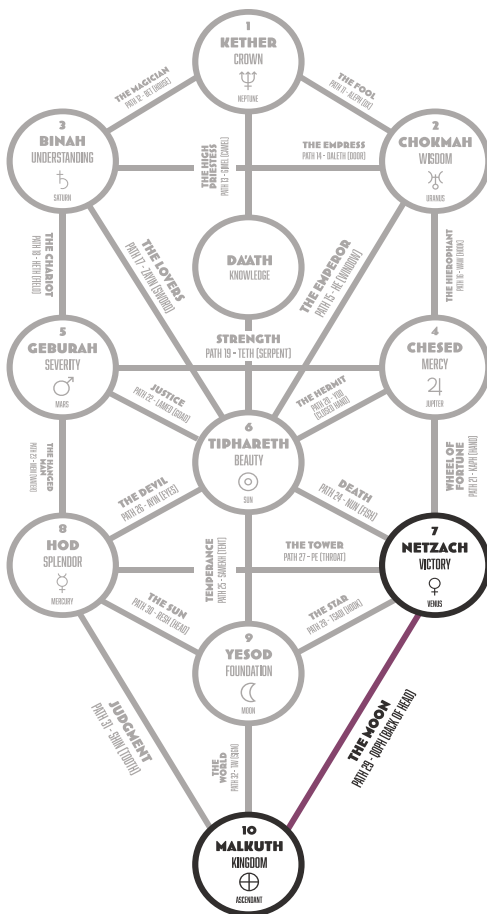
1
KETHER
CROWN
♆
NEPTUNE

THE MAGICIAN
PATH 12 - BET (HOUSE)

THE FOOL
PATH 11 - ALEPH (OX)

3
BINAH
UNDERSTANDING
♄
SATURN

THE HIGH PRIESTESS
PATH 13 - GIMEL (CAMEL)

THE EMPRESS
PATH 14 - DALETH (DOOR)

2
CHOKMAH
WISDOM
♅
URANUS

THE CHARIOT
PATH 18 - HETH (FIELD)

THE LOVERS
PATH 17 - ZAYIN (SWORD)

DA'ATH
KNOWLEDGE

THE EMPEROR
PATH 15 - HE (WINDOW)

THE HIEROPHANT
PATH 16 - VAV (NAIL)

STRENGTH
PATH 19 - TETH (SERPENT)

5
GEBURAH
SEVERITY
♂
MARS

4
CHESED
MERCY
♃
JUPITER

JUSTICE
PATH 22 - LAMED (GOAD)

THE HERMIT
PATH 20 - YOD (CLOSED HAND)

6
TIPHARETH
BEAUTY
☉
SUN

THE HANGED MAN
PATH 23 - MEM (WATER)

WHEEL OF FORTUNE
PATH 21 - KAPH (HAND)

THE DEVIL
PATH 26 - AYIN (EYES)

DEATH
PATH 24 - NUN (FISH)

8
HOD
SPLENDOR
☿
MERCURY

TEMPERANCE
PATH 25 - SAMEKH (TENT)

THE TOWER
PATH 27 - PE (THROAT)

7
NETZACH
VICTORY
♀
VENUS

THE SUN
PATH 30 - RESH (HEAD)

THE STAR
PATH 28 - TSADI (HOOK)

9
YESOD
FOUNDATION
☾
MOON

JUDGMENT
PATH 31 - SHIN (TOOTH)

THE MOON
PATH 29 - QOPH (BACK OF HEAD)

THE WORLD
PATH 32 - TAV (SIGN)

10
MALKUTH
KINGDOM
⊕
ASCENDANT